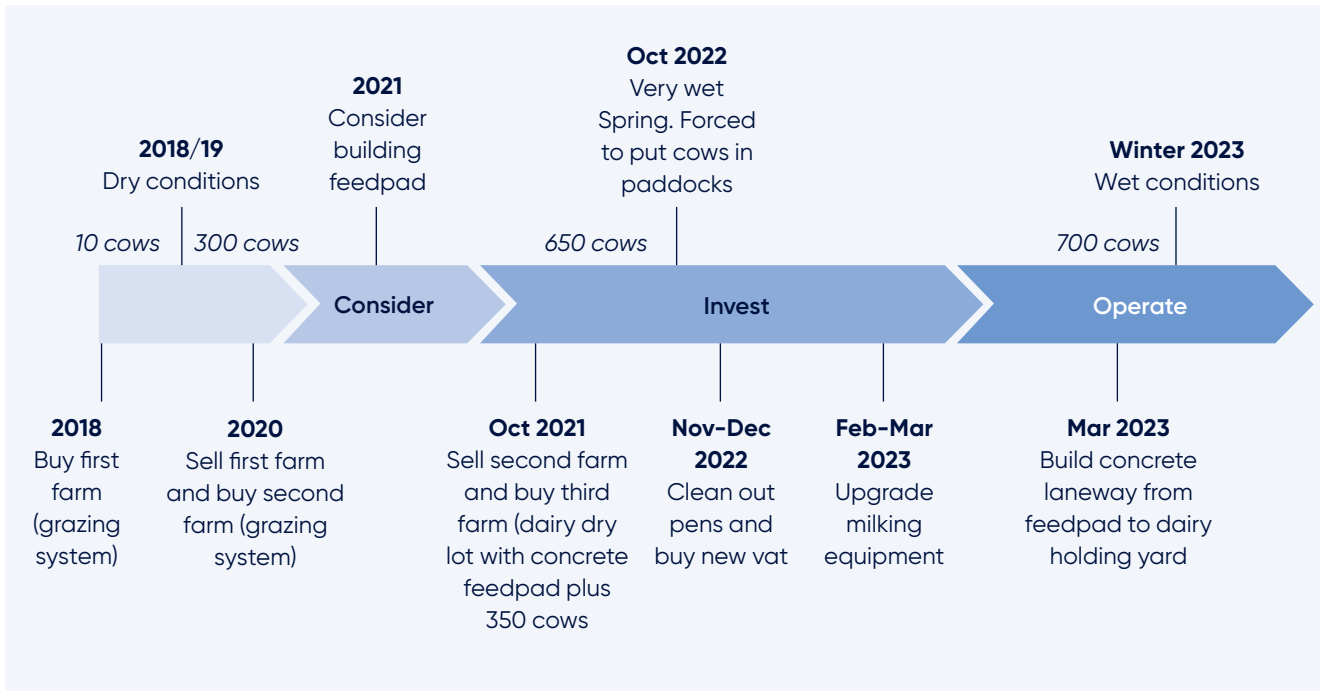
**2018/19**
Dry conditions

**2021**
Consider building feedpad

**Oct 2022**
Very wet Spring. Forced to put cows in paddocks

**Winter 2023**
Wet conditions

*10 cows*

*300 cows*

*650 cows*

*700 cows*

Consider

Invest

Operate

**2018**
Buy first farm (grazing system)

**2020**
Sell first farm and buy second farm (grazing system)

**Oct 2021**
Sell second farm and buy third farm (dairy dry lot with concrete feedpad plus 350 cows

**Nov-Dec 2022**
Clean out pens and buy new vat

**Feb-Mar 2023**
Upgrade milking equipment

**Mar 2023**
Build concrete laneway from feedpad to dairy holding yard